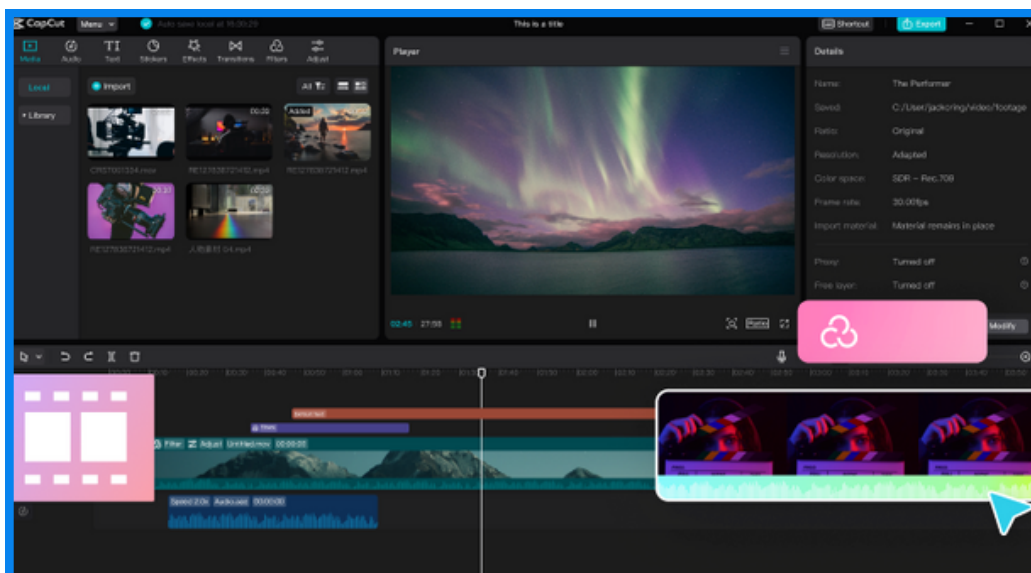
CapCut Menu Auto save local at 16:30:28

This is a title

Shortcut Export

Media Audio Text Stickers Effects Transitions Filters Adjust

Local

Library

Import

All

00:20

Added

CR07001324.mov

RE1215380721412.mp4

RE1215380721412.mp4

00:33

RE1215380721412.mp4

人物素材 04.mp4

Player

02:45 27:58

Ratio

Details

Name: The Performer

Saved: C:/User/jackoring/video/footage

Ratio: Original

Resolution: Adapted

Color space: SDR – Rec.709

Frame rate: 30.00fps

Import material: Material remains in place

Proxy: Turned off

Free layer: Turned off

Modify

Filter Adjust Untitled.mov 00:00:00

Speed 2.0x Audio.aac 00:00:00